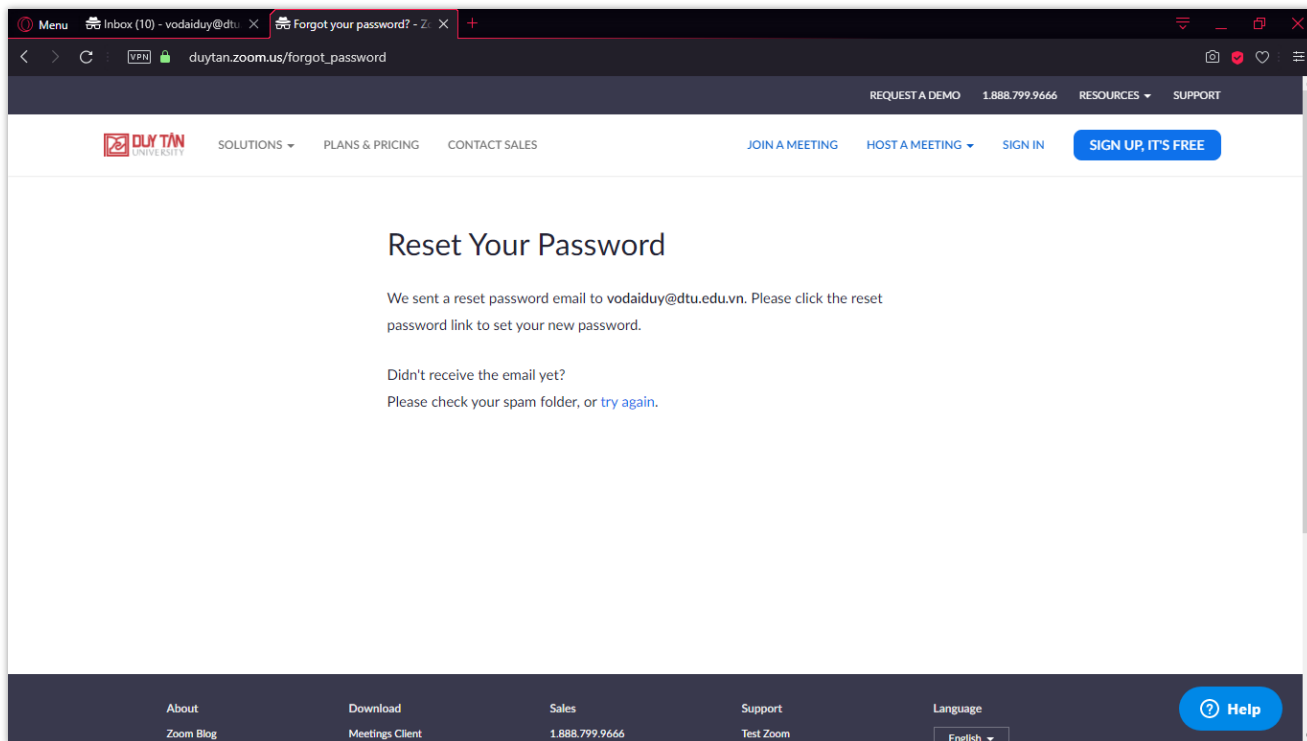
Menu
Inbox (10) - vodaiduy@dtu
Forgot your password? - Zo
VPN
duytan.zoom.us/forgot_password

REQUEST A DEMO 1.888.799.9666 RESOURCES SUPPORT

DUY TÂN UNIVERSITY
SOLUTIONS PLANS & PRICING CONTACT SALES JOIN A MEETING HOST A MEETING SIGN IN SIGN UP, IT'S FREE

Reset Your Password

We sent a reset password email to vodaiduy@dtu.edu.vn. Please click the reset password link to set your new password.

Didn't receive the email yet?
Please check your spam folder, or try again.

About
Zoom Blog
Download
Meetings Client
Sales
1.888.799.9666
Support
Test Zoom
Language
English
Help